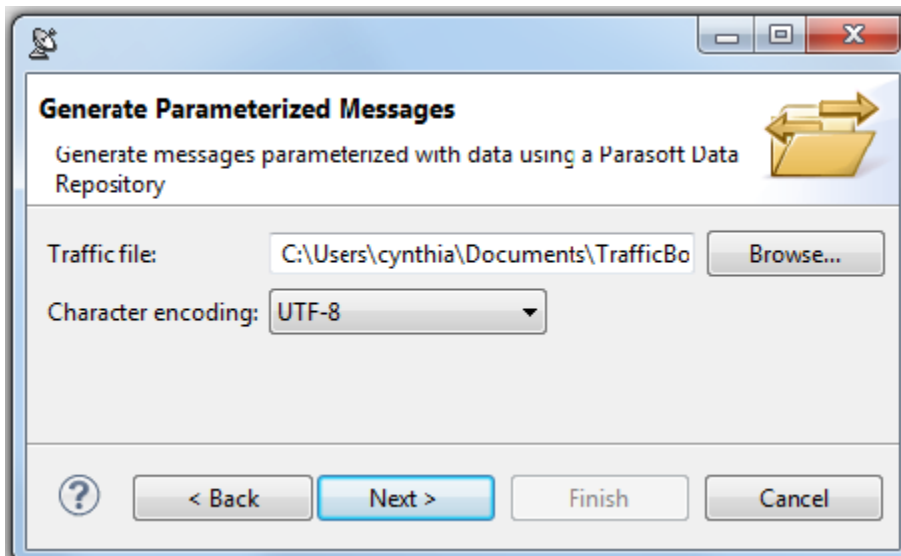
Generate Parameterized Messages

Generate messages parameterized with data using a Parasoft Data Repository

Traffic file: C:\Users\cynthia\Documents\TrafficBo Browse...

Character encoding: UTF-8

?

< Back

Next >

Finish

Cancel